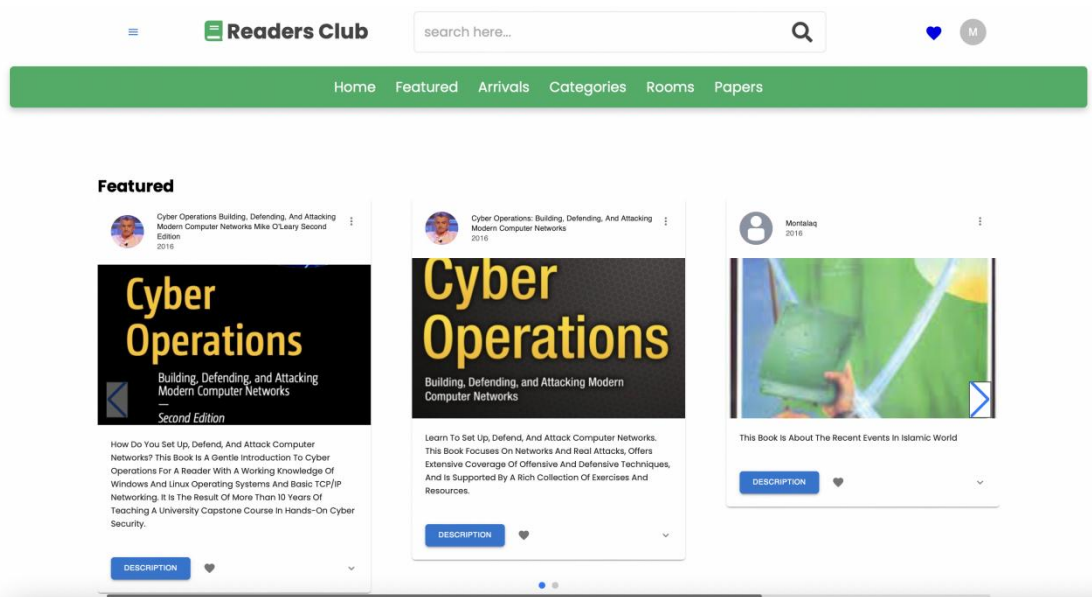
Readers Club

search here...

M

Home Featured Arrivals Categories Rooms Papers

Featured

Cyber Operations Building, Defending, And Attacking Modern Computer Networks Mike O'Leary Second Edition
2016

Cyber Operations
Building, Defending, and Attacking Modern Computer Networks
Second Edition

How Do You Set Up, Defend, And Attack Computer Networks? This Book Is A Gentle Introduction To Cyber Operations For A Reader With A Working Knowledge Of Windows And Linux Operating Systems And Basic TCP/IP Networking. It Is The Result Of More Than 10 Years Of Teaching A University Capstone Course In Hands-On Cyber Security.

DESCRIPTION

Cyber Operations: Building, Defending, And Attacking Modern Computer Networks
2016

Cyber Operations
Building, Defending, and Attacking Modern Computer Networks

Learn To Set Up, Defend, And Attack Computer Networks. This Book Focuses On Networks And Real Attacks, Offers Extensive Coverage Of Offensive And Defensive Techniques, And Is Supported By A Rich Collection Of Exercises And Resources.

DESCRIPTION

Montalaq
2016

This Book Is About The Recent Events In Islamic World

DESCRIPTION